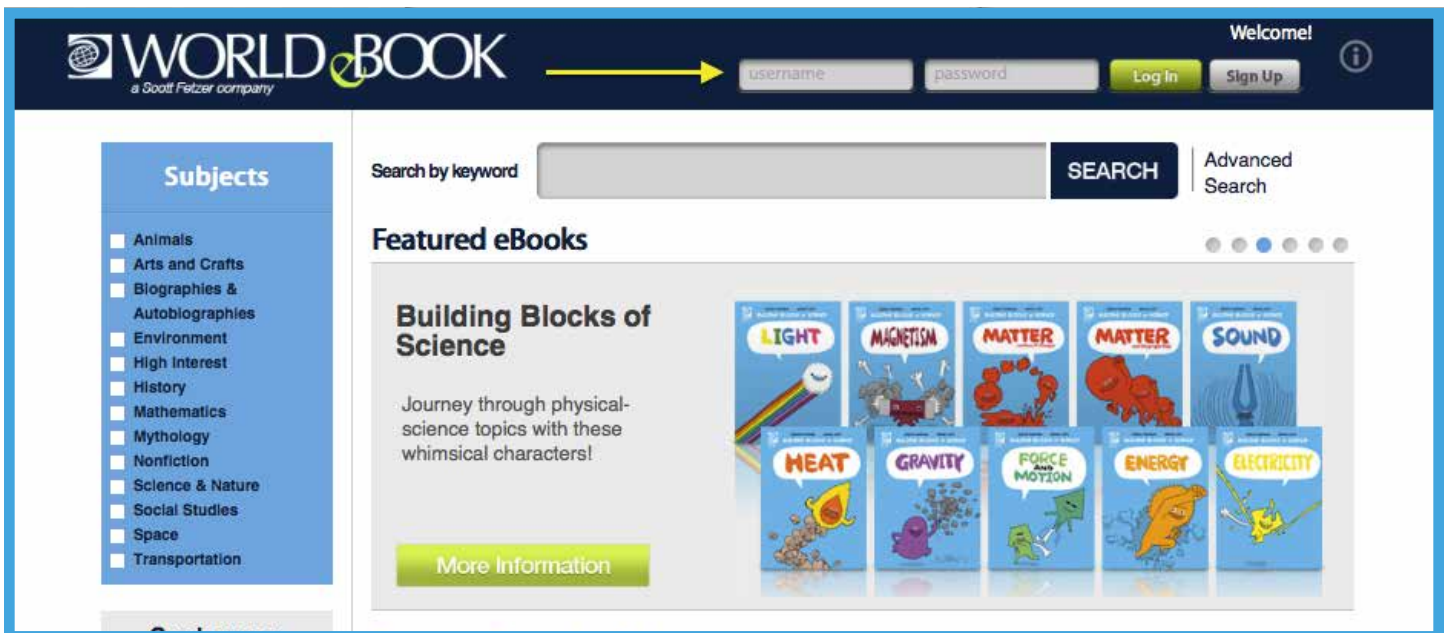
WORLD eBOOK
a Scott Fetzer company

Welcome!
username
password
Log In
Sign Up

Subjects
Animals
Arts and Crafts
Biographies & Autobiographies
Environment
High Interest
History
Mathematics
Mythology
Nonfiction
Science & Nature
Social Studies
Space
Transportation

Search by keyword
SEARCH
Advanced Search

Featured eBooks

Building Blocks of Science

Journey through physical-science topics with these whimsical characters!

More Information

LIGHT
MAGNETISM
MATTER
MATTER
SOUND
HEAT
GRAVITY
FORCE AND MOTION
ENERGY
ELECTRICITY